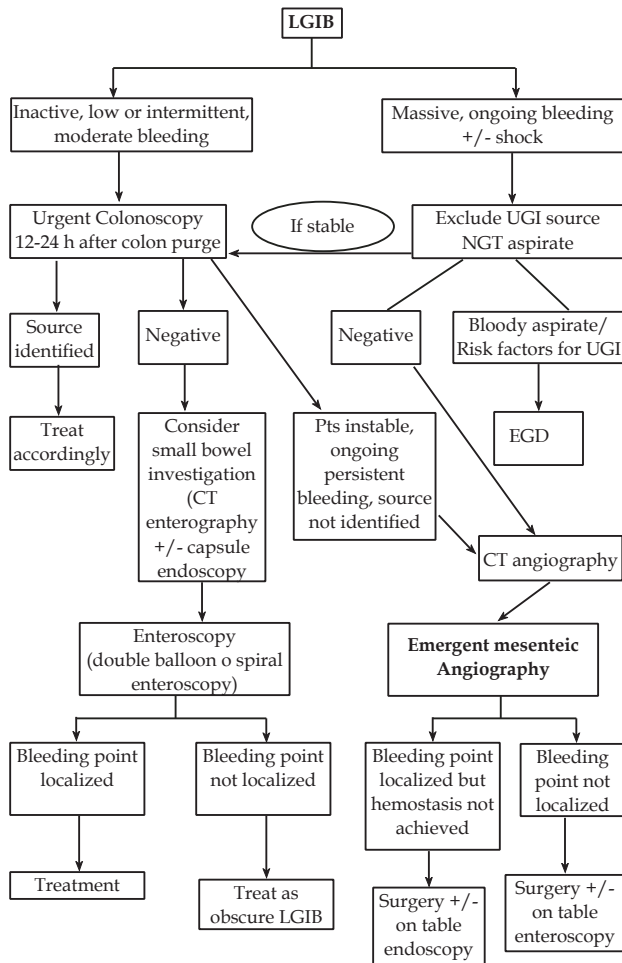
LGIB

Inactive, low or intermittent, moderate bleeding

Massive, ongoing bleeding +/- shock

Urgent Colonoscopy 12-24 h after colon purge

If stable

Exclude UGI source NGT aspirate

Source identified

Negative

Negative

Bloody aspirate/ Risk factors for UGI

Treat accordingly

Consider small bowel investigation (CT enterography +/- capsule endoscopy

Pts instable, ongoing persistent bleeding, source not identified

EGD

CT angiography

Enteroscopy (double balloon o spiral enteroscopy)

Emergent mesenteic Angiography

Bleeding point localized

Bleeding point not localized

Bleeding point localized but hemostasis not achieved

Bleeding point not localized

Treatment

Treat as obscure LGIB

Surgery +/- on table endoscopy

Surgery +/- on table enteroscopy